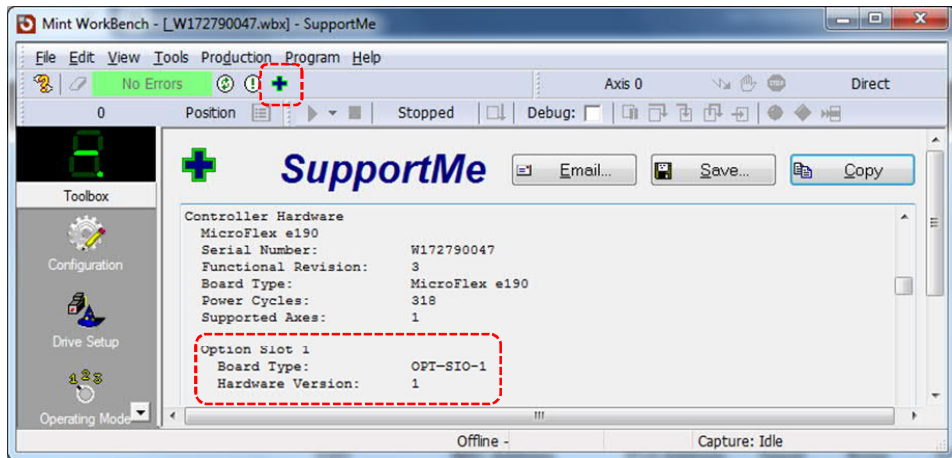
Mint WorkBench - [_W172790047.wbx] - SupportMe

File Edit View Tools Production Program Help

No Errors

Axis 0

Direct

0

Position

Stopped

Debug:

Toolbox

Configuration

Drive Setup

Operating Mode

SupportMe

Email...

Save...

Copy

Controller Hardware
MicroFlex e190
Serial Number: W172790047
Functional Revision: 3
Board Type: MicroFlex e190
Power Cycles: 318
Supported Axes: 1

Option Slot 1
Board Type: OPT-SIO-1
Hardware Version: 1

Offline -

Capture: Idle